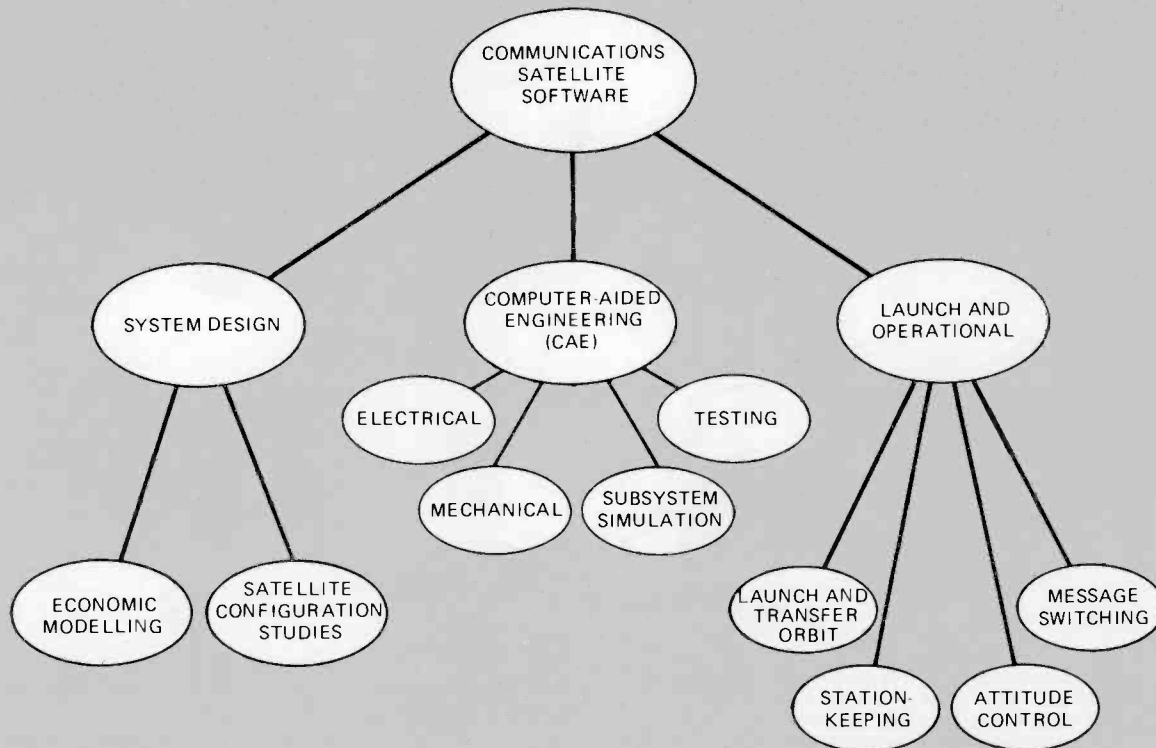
COMMUNICATIONS SATELLITE SOFTWARE

SYSTEM DESIGN

COMPUTER-AIDED ENGINEERING (CAE)

LAUNCH AND OPERATIONAL

ELECTRICAL

TESTING

MECHANICAL

SUBSYSTEM SIMULATION

ECONOMIC MODELLING

SATELLITE CONFIGURATION STUDIES

LAUNCH AND TRANSFER ORBIT

MESSAGE SWITCHING

STATION-KEEPING

ATTITUDE CONTROL